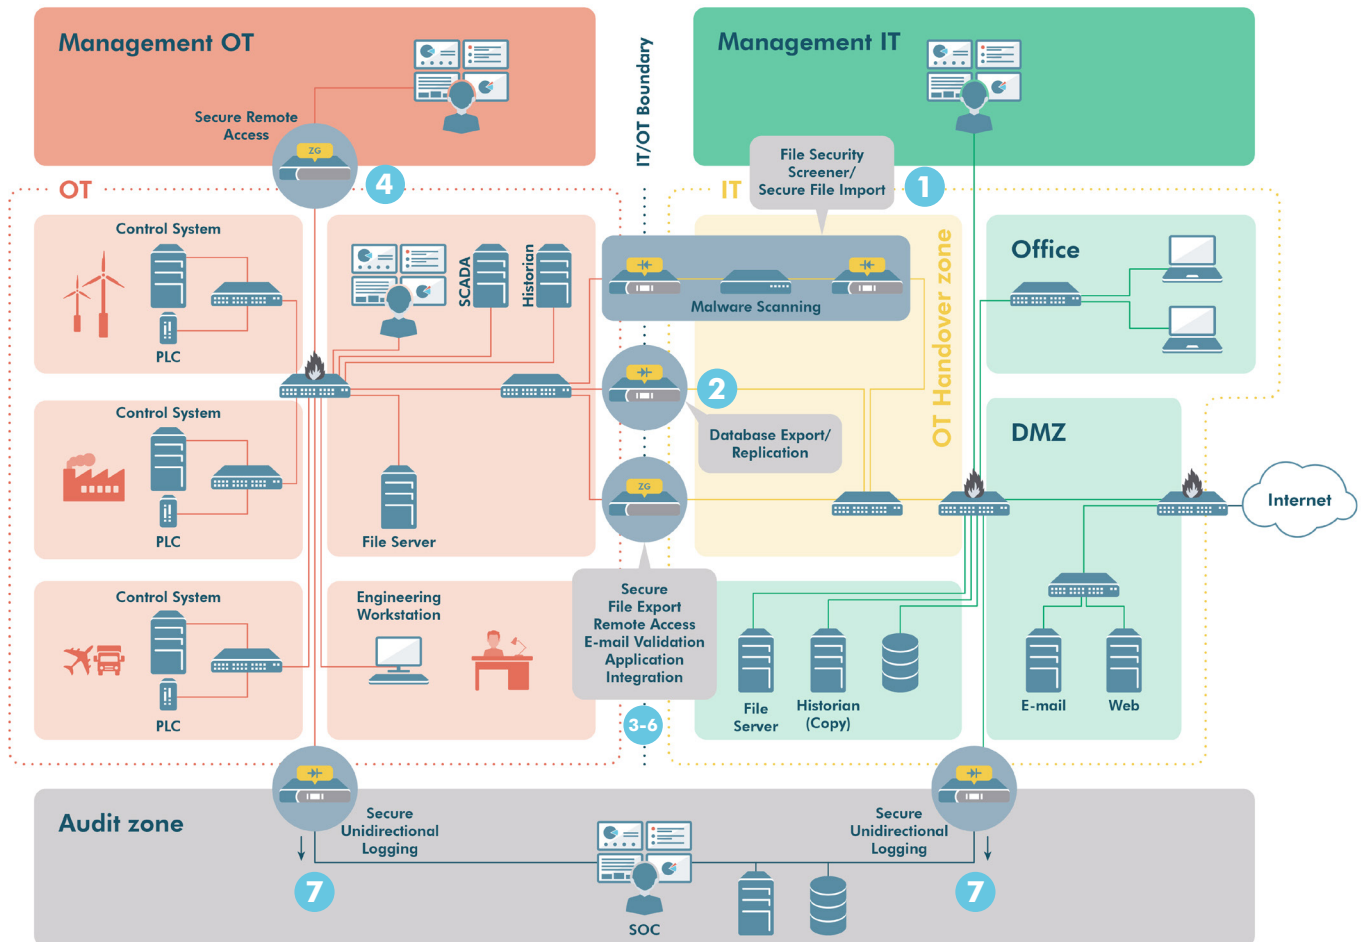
Management OT

Secure Remote Access

ZG

4

IT/OT Boundary

Management IT

File Security Screener/ Secure File Import

1

OT

IT

Control System

PLC

SCADA

Historian

Malware Scanning

OT Handover zone

Office

2

Database Export/ Replication

DMZ

Control System

PLC

File Server

ZG

Internet

Control System

PLC

Engineering Workstation

Secure File Export Remote Access E-mail Validation Application Integration

3-6

File Server

Historian (Copy)

E-mail

Web

Audit zone

Secure Unidirectional Logging

Secure Unidirectional Logging

7

7

SOC